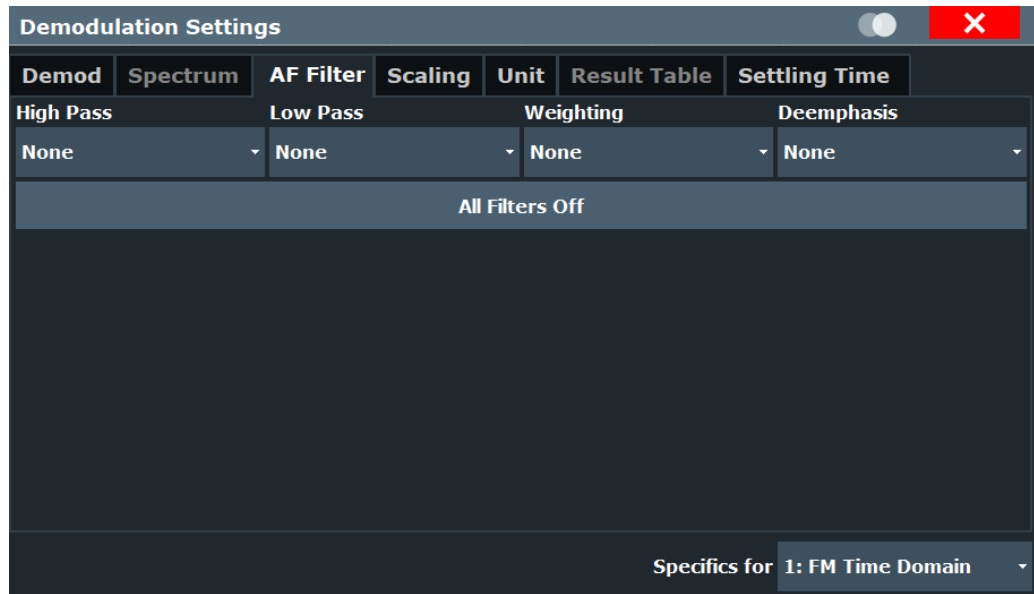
Demodulation Settings

Demod | Spectrum | AF Filter | Scaling | Unit | Result Table | Settling Time

High Pass
None

Low Pass
None

Weighting
None

Deemphasis
None

All Filters Off

Specifics for 1: FM Time Domain